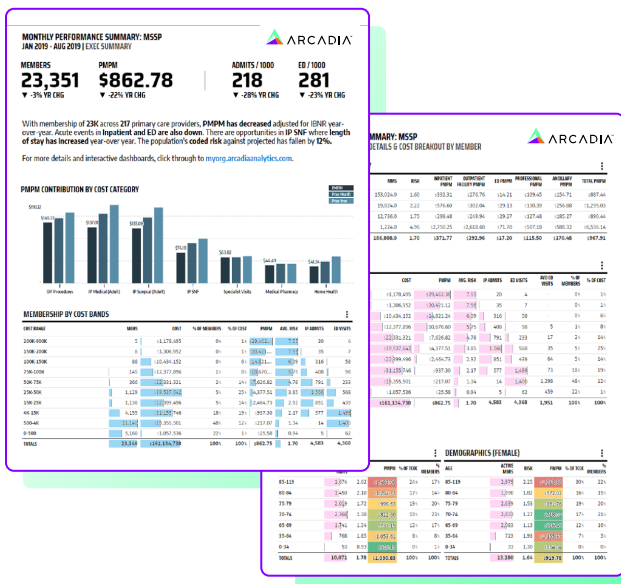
MONTHLY PERFORMANCE SUMMARY: MSSP
JAN 2019 - AUG 2019 | EXEC SUMMARY

ARCADIA

MEMBERS
23,351
▼ -3% YR CHG

PMPM
$862.78
▼ -22% YR CHG

ADMITS / 1000
218
▼ -28% YR CHG

ED / 1000
281
▼ -23% YR CHG

With membership of 23K across 217 primary care providers, PMPM has decreased adjusted for IBNR year-over-year. Acute events in Inpatient and ED are also down. There are opportunities in IP SNF where length of stay has increased year-over-year. The population's coded risk against projected has fallen by 12%.

For more details and interactive dashboards, click through to myorg.arcadiaanalytics.com.

PMPM CONTRIBUTION BY COST CATEGORY

OP Procedures
IP Medical (Adult)
IP Surgical (Adult)
IP SNF
Specialist Visits
Medical Pharmacy
Home Health

MEMBERSHIP BY COST BANDS

| COST RANGE | MBRS | COST | % OF MEMBERS | % OF COST | PMPM | AVG. RISK | IP ADMITS | ED VISITS |
|---|---|---|---|---|---|---|---|---|
| 200K-500K | 5 | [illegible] | 0% | 1% | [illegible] | 7.55 | 20 | 4 |
| 150K-200K | 3 | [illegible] | 0% | 1% | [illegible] | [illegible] | 16 | 1 |
| 100K-150K | 88 | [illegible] | 0% | 7% | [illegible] | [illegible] | 316 | 58 |
| 75K-100K | 143 | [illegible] | 1% | 7% | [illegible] | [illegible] | 233 | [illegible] |
| 50K-75K | 266 | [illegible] | 1% | 11% | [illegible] | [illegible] | 791 | 223 |
| 25K-50K | 1,129 | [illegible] | 5% | 25% | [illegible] | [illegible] | 1,558 | 506 |
| 15K-25K | 1,136 | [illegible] | 5% | 14% | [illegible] | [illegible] | 636 | 425 |
| 4K-15K | 4,135 | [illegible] | 18% | 19% | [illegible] | 2.17 | 577 | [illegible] |
| 500-4K | 11,236 | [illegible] | 48% | 12% | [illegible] | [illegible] | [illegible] | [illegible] |
| 0-500 | 5,160 | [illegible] | 22% | 0% | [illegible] | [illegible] | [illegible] | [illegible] |
| TOTALS | 23,3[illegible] | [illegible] | 100% | 100% | $862.78 | 1.70 | 4,580 | 4,368 |

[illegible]MMARY: MSSP
DETAILS & COST BREAKOUT BY MEMBER

ARCADIA

DEMOGRAPHICS (FEMALE)

65-119
80-84
75-79
70-74
65-69
35-64
0-34
TOTALS